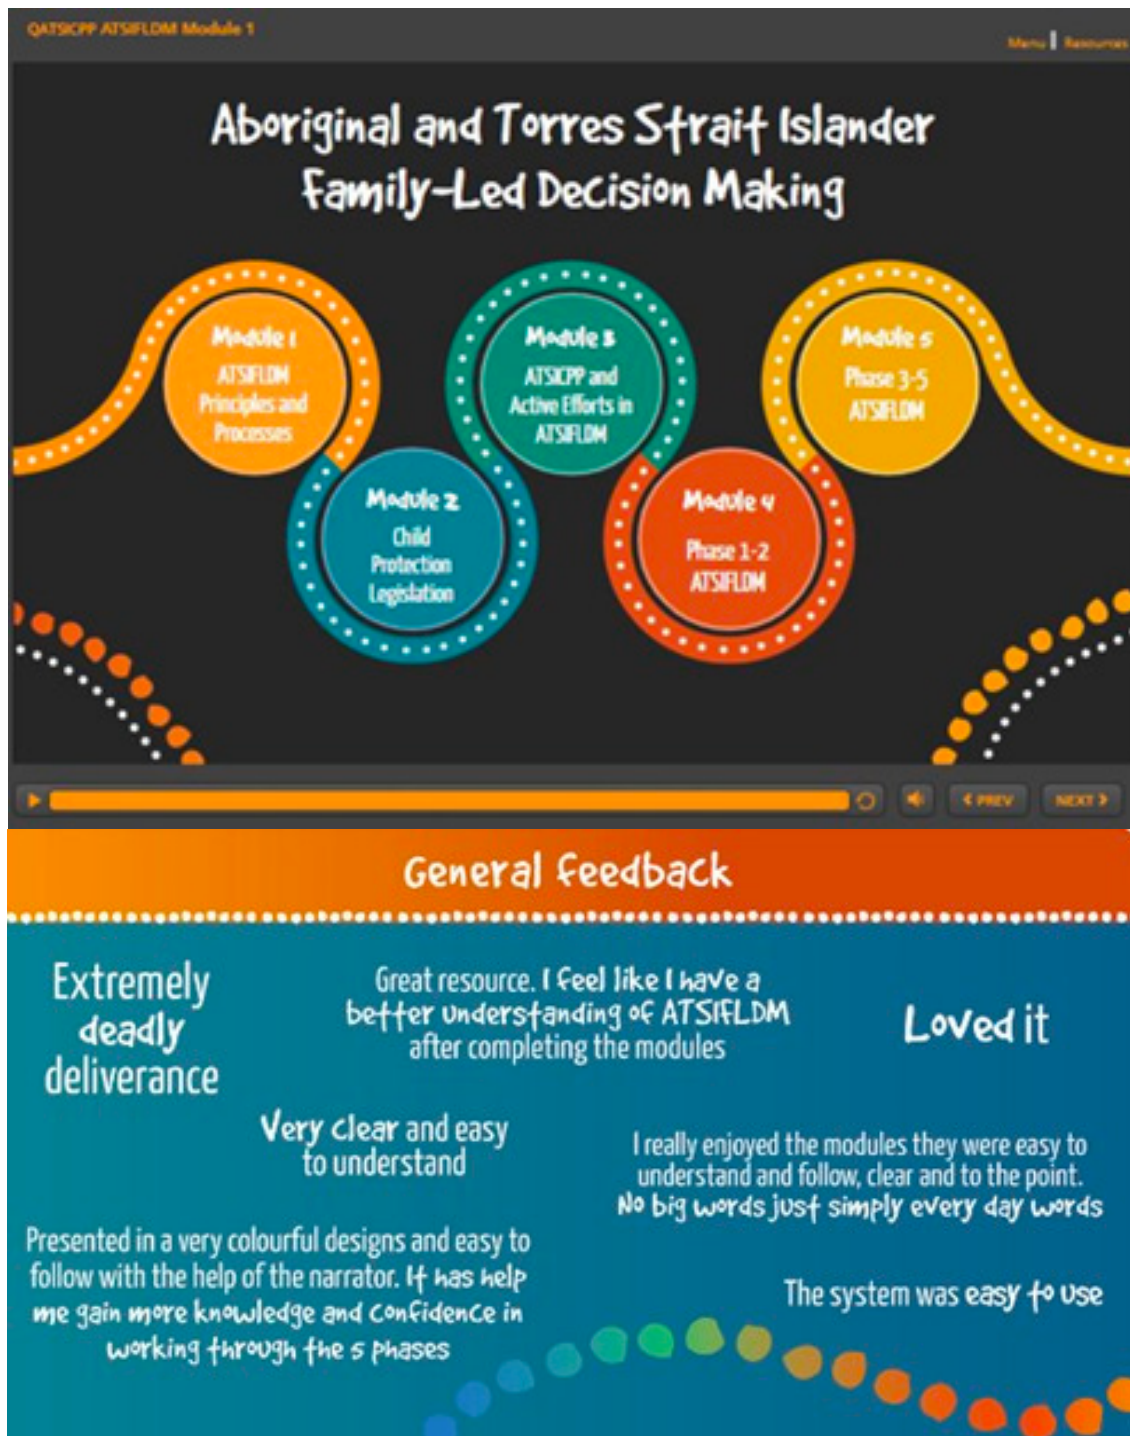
QATSICPP ATSIFLDM Module 1

Menu | Resources

Aboriginal and Torres Strait Islander Family-Led Decision Making

Module 1
ATSIFLDM Principles and Processes

Module 2
Child Protection Legislation

Module 3
ATSICPP and Active Efforts in ATSIFLDM

Module 4
Phase 1-2 ATSIFLDM

Module 5
Phase 3-5 ATSIFLDM

PREV

NEXT

General feedback

Extremely deadly deliverance

Great resource. I feel like I have a better understanding of ATSIFLDM after completing the modules

Loved it

Very clear and easy to understand

I really enjoyed the modules they were easy to understand and follow, clear and to the point. No big words just simply every day words

Presented in a very colourful designs and easy to follow with the help of the narrator. It has help me gain more knowledge and confidence in working through the 5 phases

The system was easy to use